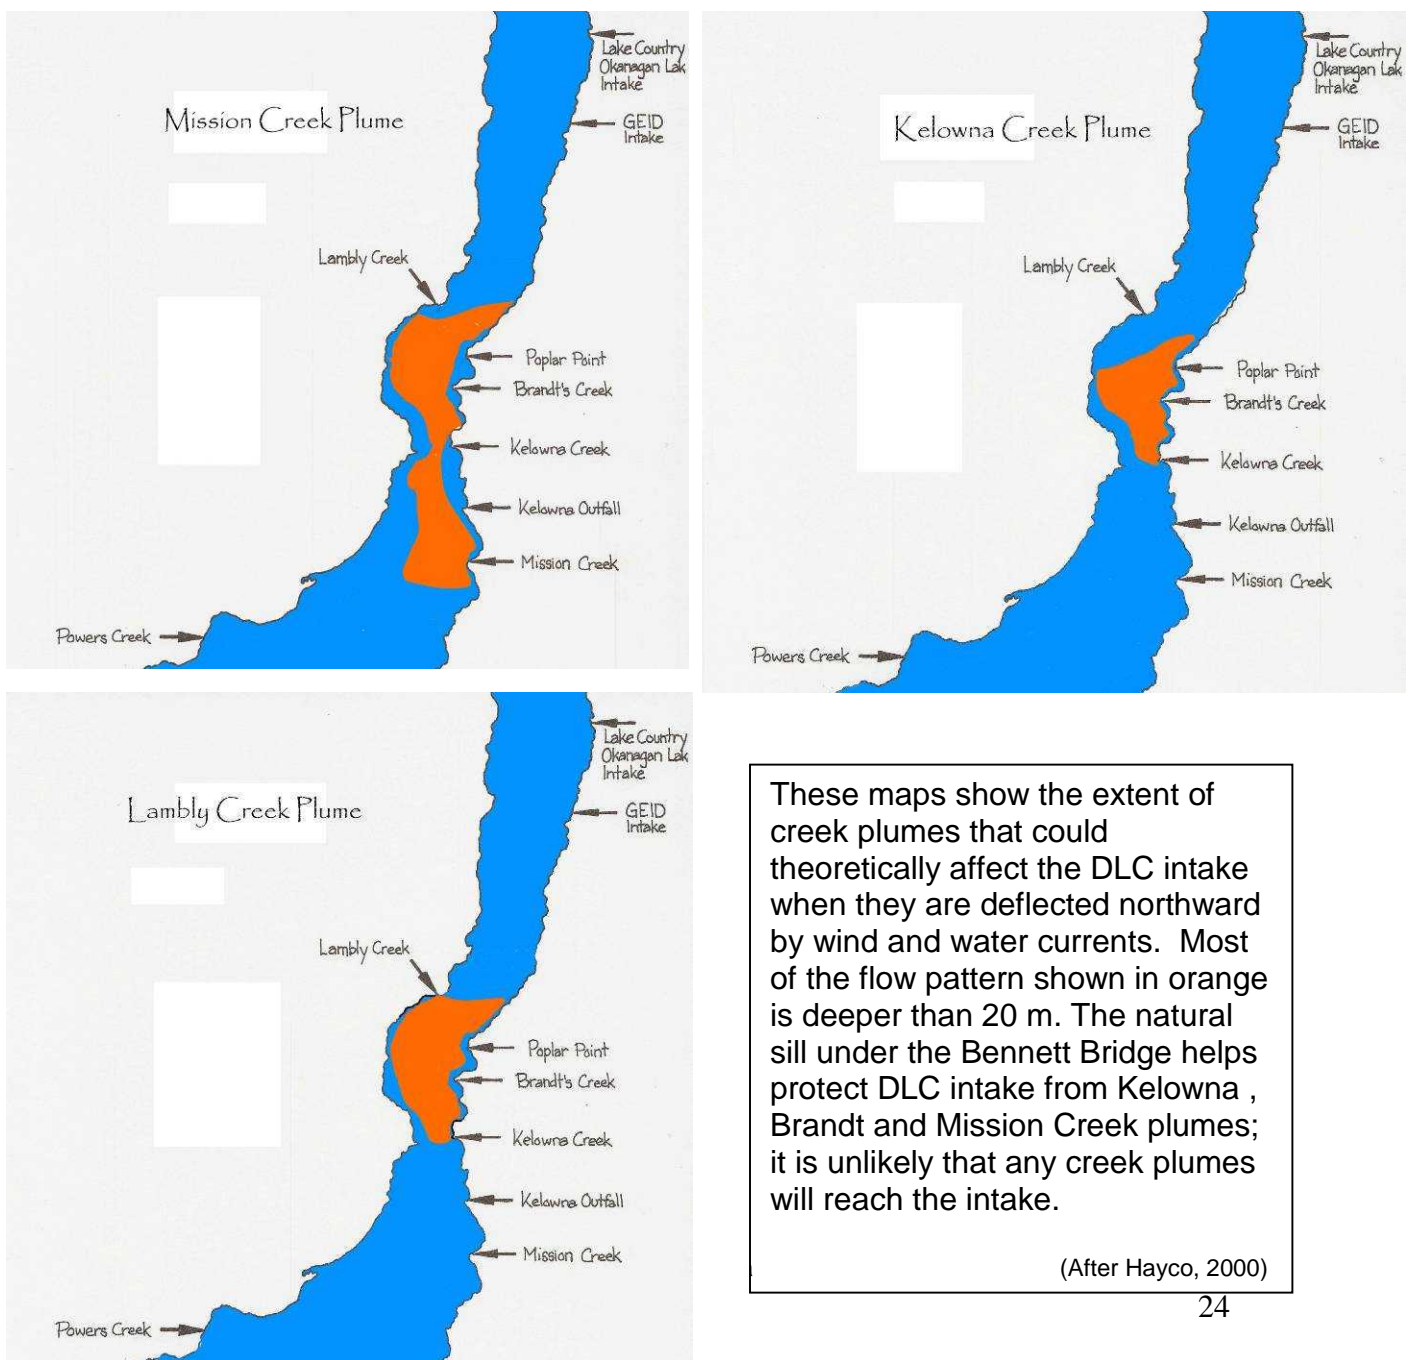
Mission Creek Plume

Lake Country Okanagan Lak Intake

GEID Intake

Lambly Creek

Poplar Point

Brandt's Creek

Kelowna Creek

Kelowna Outfall

Mission Creek

Powers Creek

Kelowna Creek Plume

Lake Country Okanagan Lak Intake

GEID Intake

Lambly Creek

Poplar Point

Brandt's Creek

Kelowna Creek

Kelowna Outfall

Mission Creek

Powers Creek

Lambly Creek Plume

Lake Country Okanagan Lak Intake

GEID Intake

Lambly Creek

Poplar Point

Brandt's Creek

Kelowna Creek

Kelowna Outfall

Mission Creek

Powers Creek

These maps show the extent of creek plumes that could theoretically affect the DLC intake when they are deflected northward by wind and water currents. Most of the flow pattern shown in orange is deeper than 20 m. The natural sill under the Bennett Bridge helps protect DLC intake from Kelowna , Brandt and Mission Creek plumes; it is unlikely that any creek plumes will reach the intake.

(After Hayco, 2000)

24